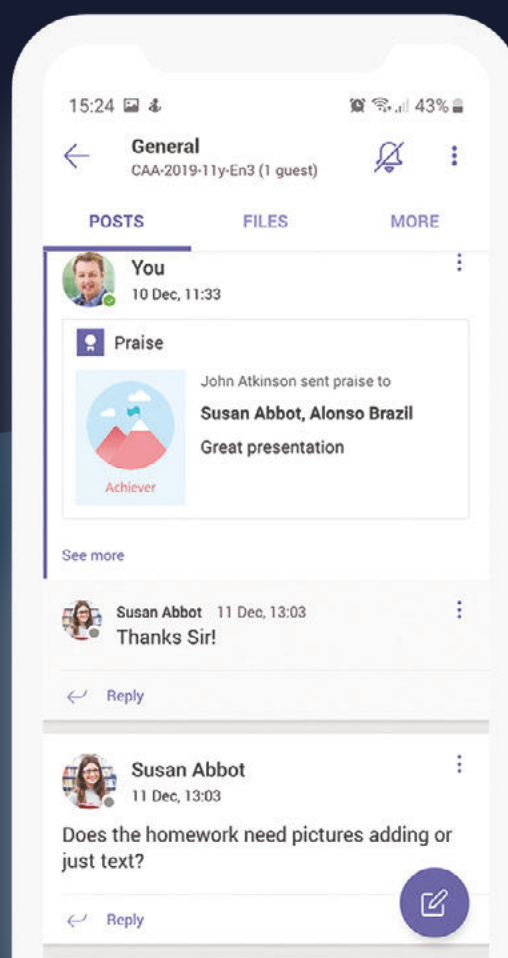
15:24

43%

General
CAA-2019-11y-En3 (1 guest)

POSTS
FILES
MORE

You
10 Dec, 11:33

Praise

Achiever

John Atkinson sent praise to
Susan Abbot, Alonso Brazil
Great presentation

See more

Susan Abbot 11 Dec, 13:03
Thanks Sir!

Reply

Susan Abbot
11 Dec, 13:03

Does the homework need pictures adding or just text?

Reply